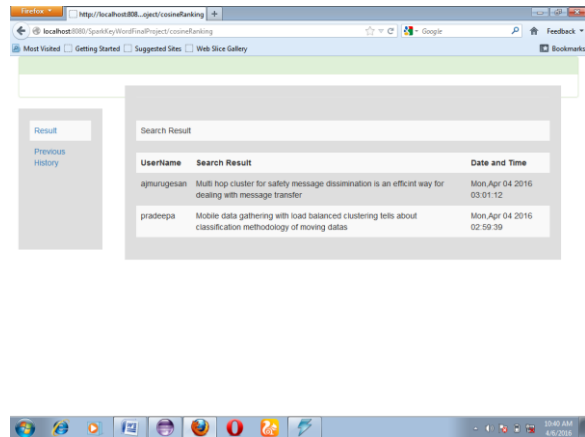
Firefox
http://localhost:808...oject/cosineRanking
+
localhost:8080/SparkKeyWordFinalProject/cosineRanking
Google
Feedback
Most Visited
Getting Started
Suggested Sites
Web Slice Gallery
Bookmarks

Result
Previous History

Search Result

| UserName | Search Result | Date and Time |
|---|---|---|
| ajmurugesan | Multi hop cluster for safety message dissimination is an efficint way for dealing with message transfer | Mon,Apr 04 2016 03:01:12 |
| pradeepa | Mobile data gathering with load balanced clustering tells about classification methodology of moving datas | Mon,Apr 04 2016 02:59:39 |

10:40 AM
4/4/2016